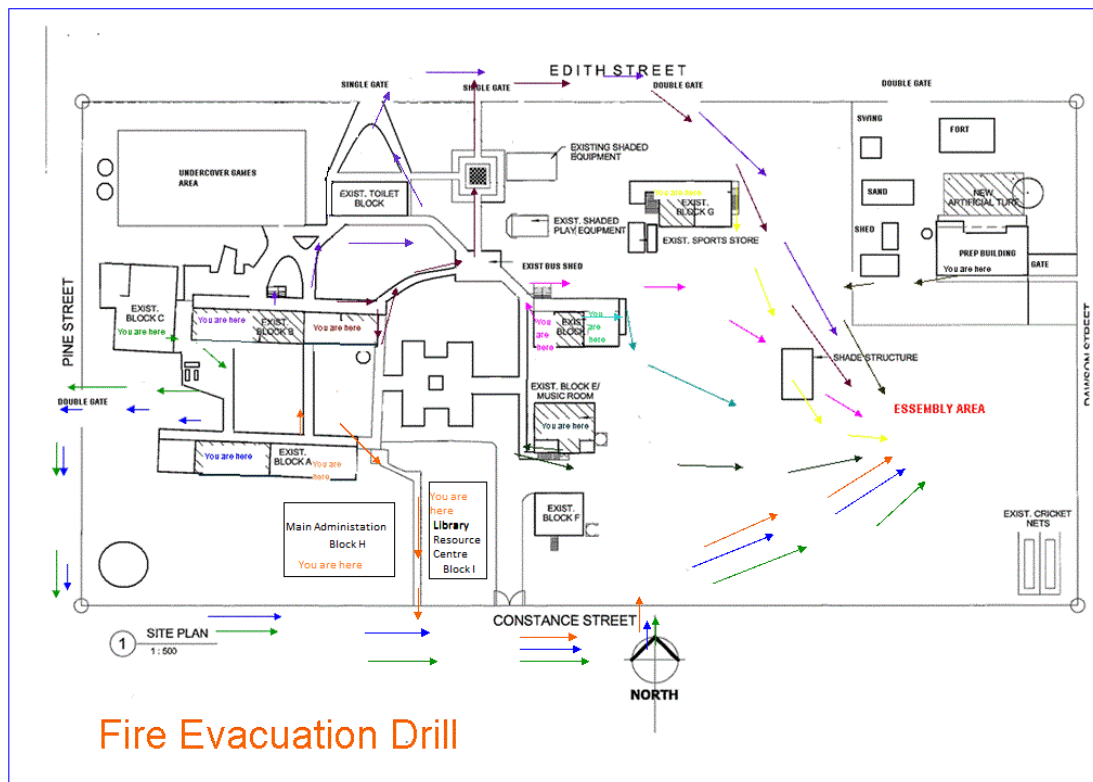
EDITH STREET

SINGLE GATE

SINGLE GATE

DOUBLE GATE

DOUBLE GATE

UNDERCOVER GAMES AREA

EXIST. TOILET BLOCK

EXISTING SHADED EQUIPMENT

EXIST. SHADED PLAY EQUIPMENT

You are here

EXIST. BLOCK G

EXIST. SPORTS STORE

SWING

FORT

SAND

NEW ARTIFICIAL TURF

SHED

PREP BUILDING

You are here

GATE

EXIST BUS SHED

PINE STREET

EXIST. BLOCK C

You are here

You are here

EXIST. BLOCK B

You are here

You are here

EXIST. BLOCK

You are here

SHADE STRUCTURE

DAWSON STREET

DOUBLE GATE

EXIST. BLOCK E/ MUSIC ROOM

You are here

ESSEMBLY AREA

You are here

EXIST. BLOCK A

You are here

You are here

Library Resource Centre Block I

Main Administation Block H

You are here

EXIST. BLOCK F

EXIST. CRICKET NETS

1 SITE PLAN 1 : 500

CONSTANCE STREET

NORTH

Fire Evacuation Drill